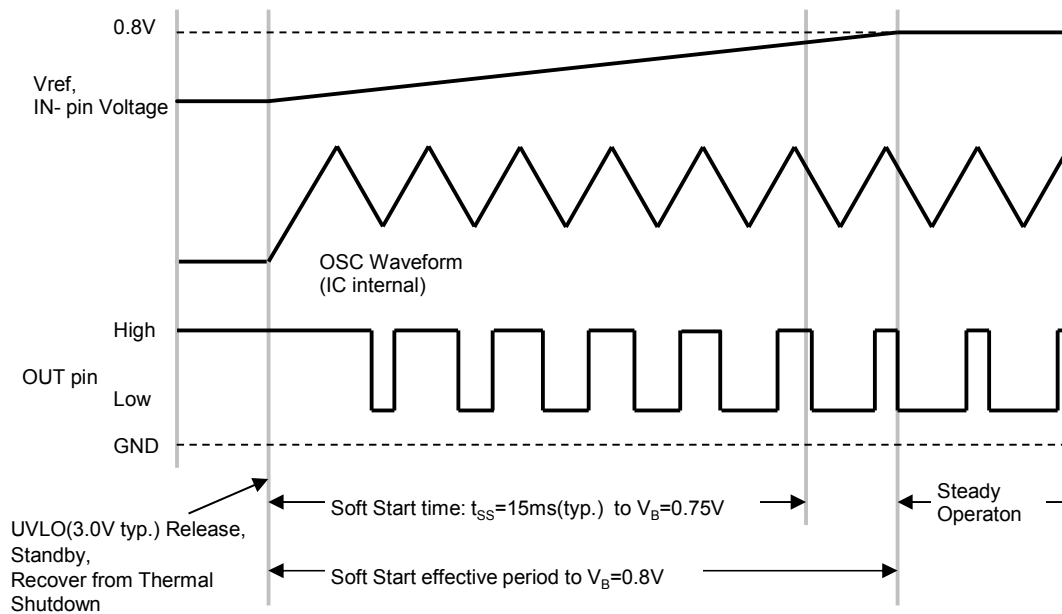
0.8V

Vref,
IN- pin Voltage

OSC Waveform
(IC internal)

High

OUT pin

Low

GND

Soft Start time: $t_{SS}$=15ms(typ.) to $V_B$=0.75V

Steady
Operaton

UVLO(3.0V typ.) Release,
Standby,
Recover from Thermal
Shutdown

Soft Start effective period to $V_B$=0.8V